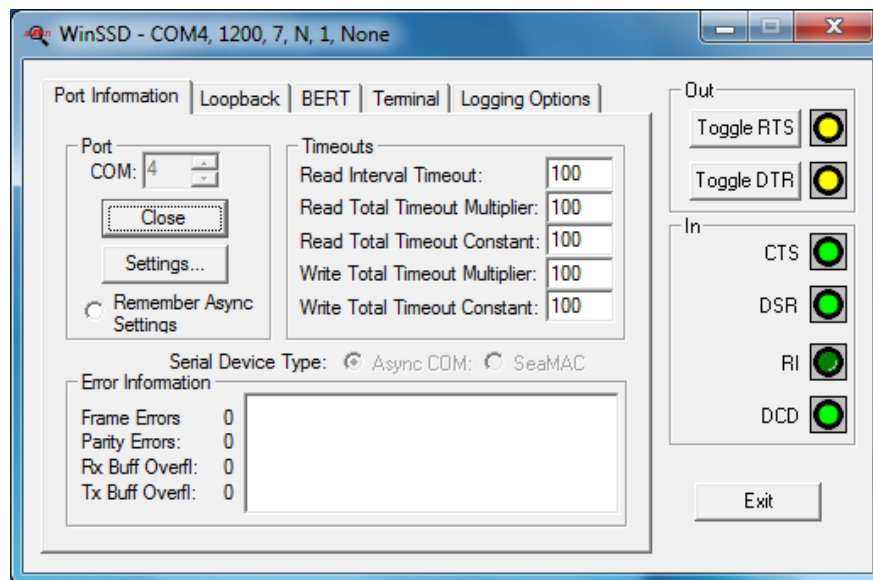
WinSSD - COM4, 1200, 7, N, 1, None

Port Information | Loopback | BERT | Terminal | Logging Options

Port
COM: 4
Close
Settings...
Remember Async Settings

Timeouts
Read Interval Timeout: 100
Read Total Timeout Multiplier: 100
Read Total Timeout Constant: 100
Write Total Timeout Multiplier: 100
Write Total Timeout Constant: 100

Serial Device Type: Async COM: SeaMAC

Error Information
Frame Errors 0
Parity Errors: 0
Rx Buff Overfl: 0
Tx Buff Overfl: 0

Out
Toggle RTS
Toggle DTR

In
CTS
DSR
RI
DCD

Exit